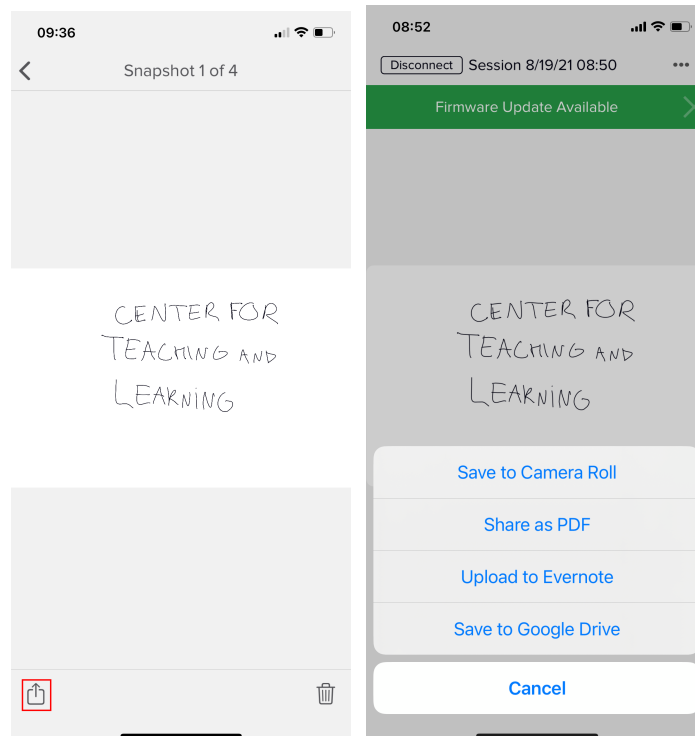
09:36

Snapshot 1 of 4

CENTER FOR TEACHING AND LEARNING

08:52

Disconnect Session 8/19/21 08:50 •••

Firmware Update Available

CENTER FOR TEACHING AND LEARNING

Save to Camera Roll

Share as PDF

Upload to Evernote

Save to Google Drive

Cancel